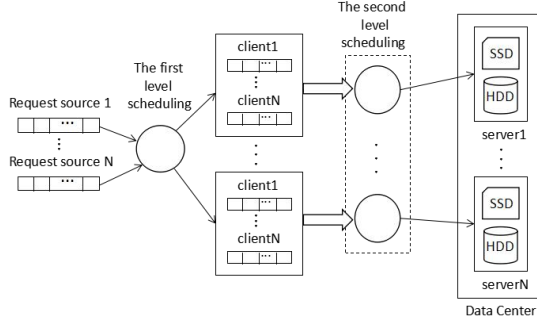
Request source 1

...

⋮

Request source N

...

The first level scheduling

client1

...

⋮

clientN

...

⋮

client1

...

⋮

clientN

...

The second level scheduling

⋮

SSD

HDD

server1

⋮

SSD

HDD

serverN

Data Center